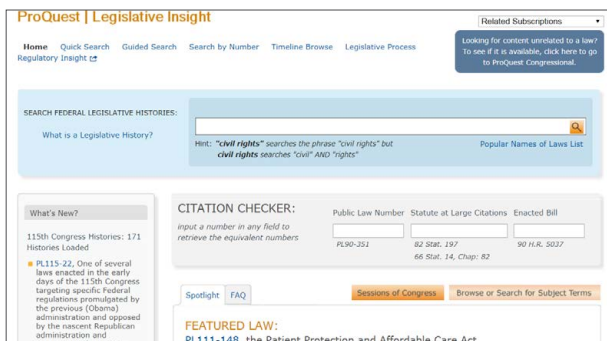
ProQuest | Legislative Insight

Related Subscriptions

Home Quick Search Guided Search Search by Number Timeline Browse Legislative Process Regulatory Insight

Looking for content unrelated to a law? To see if it is available, click here to go to ProQuest Congressional.

SEARCH FEDERAL LEGISLATIVE HISTORIES:

What is a Legislative History?

Hint: "civil rights" searches the phrase "civil rights" but civil rights searches "civil" AND "rights"

Popular Names of Laws List

What's New?

115th Congress Histories: 171 Histories Loaded

PL115-22, One of several laws enacted in the early days of the 115th Congress targeting specific Federal regulations promulgated by the previous (Obama) administration and opposed by the nascent Republican administration and

CITATION CHECKER:

input a number in any field to retrieve the equivalent numbers

Public Law Number

PL90-351

Statute at Large Citations

82 Stat. 197

66 Stat. 14, Chap: 82

Enacted Bill

90 H.R. 5037

Spotlight FAQ

Sessions of Congress

Browse or Search for Subject Terms

FEATURED LAW:

PL111-148, the Patient Protection and Affordable Care Act